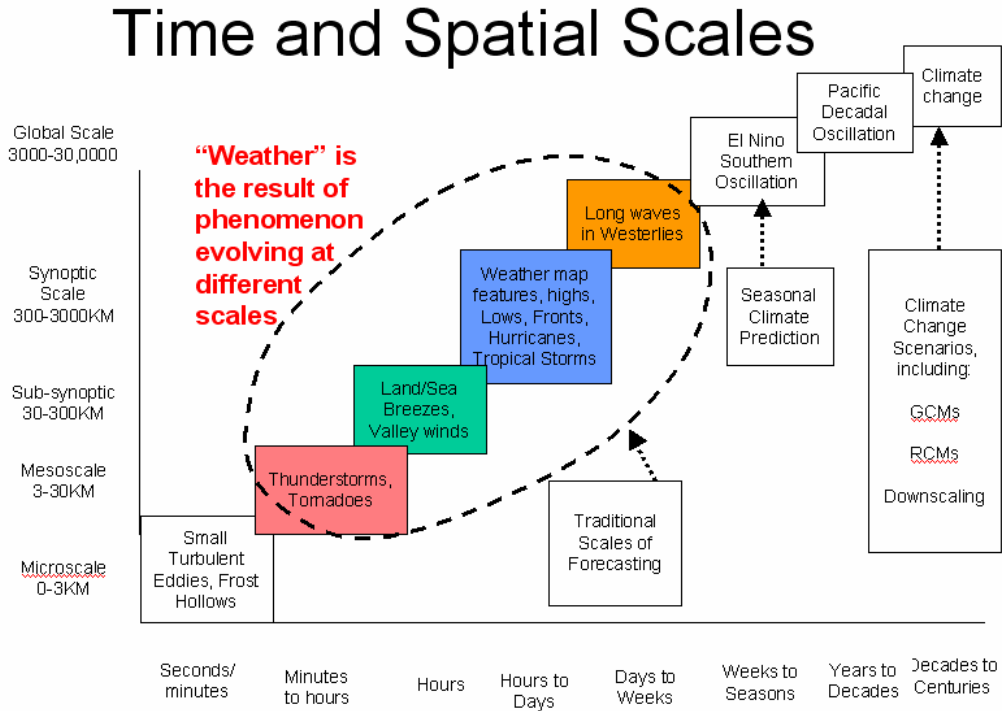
Time and Spatial Scales

Global Scale
3000-30,0000

Synoptic Scale
300-3000KM

Sub-synoptic
30-300KM

Mesoscale
3-30KM

Microscale
0-3KM

"Weather" is the result of phenomenon evolving at different scales

Small Turbulent Eddies, Frost Hollows

Thunderstorms, Tornadoes

Land/Sea Breezes, Valley winds

Weather map features, highs, Lows, Fronts, Hurricanes, Tropical Storms

Long waves in Westerlies

El Nino Southern Oscillation

Pacific Decadal Oscillation

Climate change

Seasonal Climate Prediction

Climate Change Scenarios, including:

GCMs

RCMs

Downscaling

Traditional Scales of Forecasting

Seconds/ minutes

Minutes to hours

Hours

Hours to Days

Days to Weeks

Weeks to Seasons

Years to Decades

Decades to Centuries